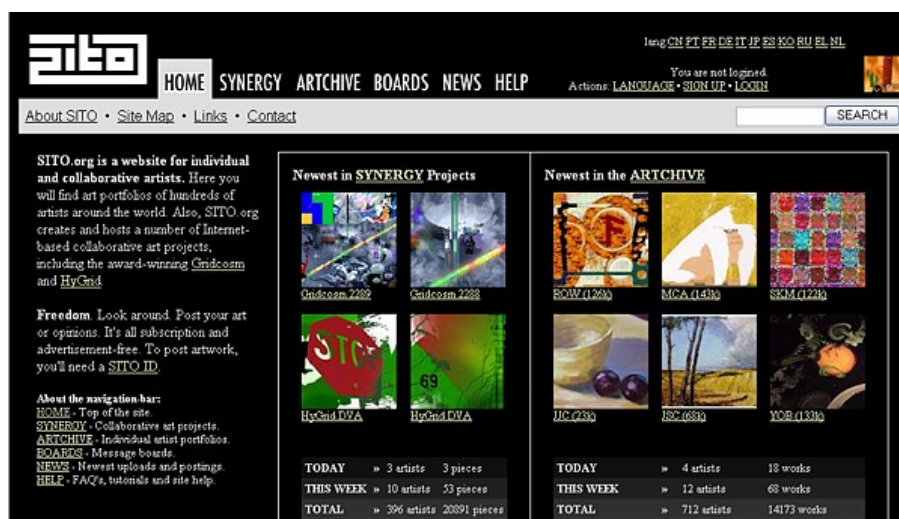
SITO

HOME SYNERGY ARTCHIVE BOARDS NEWS HELP

lang CN PT FR DE IT JP ES KO RU EL NL

You are not logined.
Actions: LANGUAGE • SIGN UP • LOGIN

About SITO • Site Map • Links • Contact

SEARCH

SITO.org is a website for individual and collaborative artists. Here you will find art portfolios of hundreds of artists around the world. Also, SITO.org creates and hosts a number of Internet-based collaborative art projects, including the award-winning Gridcosm and HyGrid.

Freedom. Look around. Post your art or opinions. It's all subscription and advertisement-free. To post artwork, you'll need a SITO ID.

About the navigation-bar:
HOME - Top of the site.
SYNERGY - Collaborative art projects.
ARTCHIVE - Individual artist portfolios.
BOARDS - Message boards.
NEWS - Newest uploads and postings.
HELP - FAQ's, tutorials and site help.

Newest in SYNERGY Projects

Gridcosm 2289 Gridcosm 2288

HyGrid DVA HyGrid DVA

| TODAY | » | 3 artists | 3 pieces |
|---|---|---|---|
| THIS WEEK | » | 10 artists | 53 pieces |
| TOTAL | » | 396 artists | 20891 pieces |

Newest in the ARTCHIVE

ROW (126k) MCA (143k) SKM (122k)

JJC (23k) JSC (68k) YOB (133k)

| TODAY | » | 4 artists | 18 works |
|---|---|---|---|
| THIS WEEK | » | 12 artists | 68 works |
| TOTAL | » | 712 artists | 14173 works |